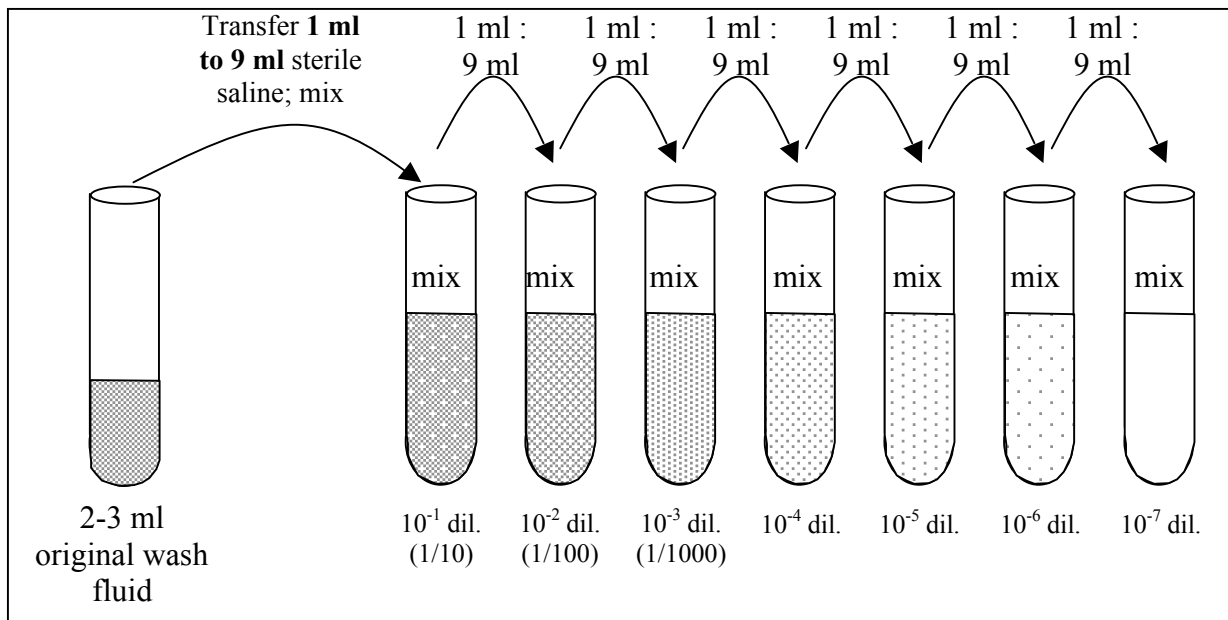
Transfer **1 ml to 9 ml** sterile saline; mix

1 ml : 9 ml

1 ml : 9 ml

1 ml : 9 ml

1 ml : 9 ml

1 ml : 9 ml

1 ml : 9 ml

mix

mix

mix

mix

mix

mix

mix

2-3 ml original wash fluid

$10^{-1}$ dil. (1/10)

$10^{-2}$ dil. (1/100)

$10^{-3}$ dil. (1/1000)

$10^{-4}$ dil.

$10^{-5}$ dil.

$10^{-6}$ dil.

$10^{-7}$ dil.